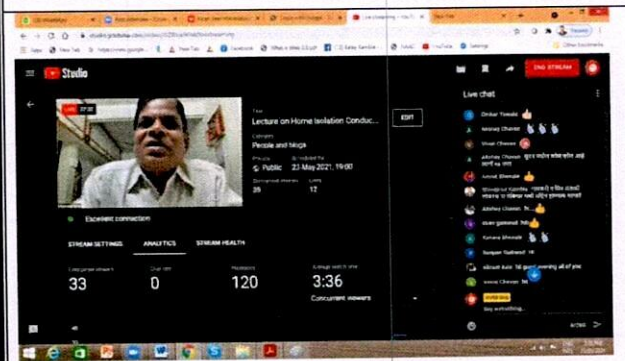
Studio

LIVE

Title
Lecture on Home Isolation Conduc...

Category
People and blogs

Privacy
Public

Scheduled for
23 May 2021, 19:00

Likes
12

35

EDIT

Excellent connection

STREAM SETTINGS

ANALYTICS

STREAM HEALTH

33

0

120

3:36

Concurrent viewers

END STREAM

Live chat

Dinkar Tonale

Vishal Chavan

Akshay Chavan

Komal Bhosale

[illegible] gaikwad

Sanjay Gaikwad

good morning all of you

Say something...